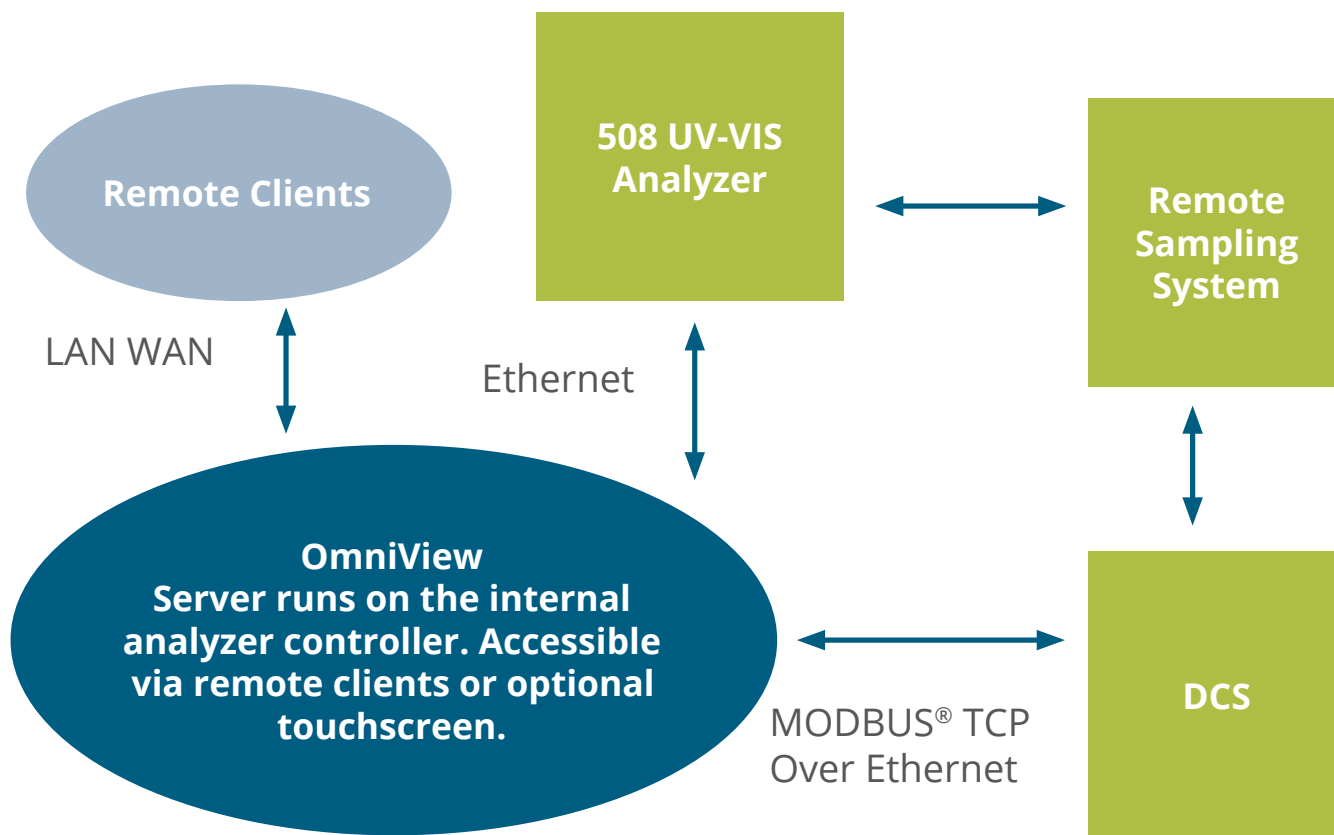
508 UV-VIS Analyzer

Remote Clients

Remote Sampling System

LAN WAN

Ethernet

OmniView
Server runs on the internal analyzer controller. Accessible via remote clients or optional touchscreen.

DCS

MODBUS® TCP Over Ethernet